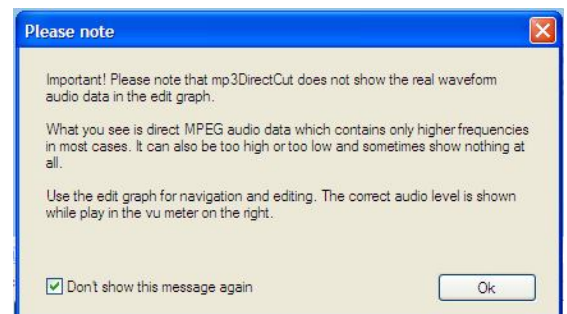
Please note

Important! Please note that mp3DirectCut does not show the real waveform audio data in the edit graph.

What you see is direct MPEG audio data which contains only higher frequencies in most cases. It can also be too high or too low and sometimes show nothing at all.

Use the edit graph for navigation and editing. The correct audio level is shown while play in the vu meter on the right.

Don't show this message again

Ok